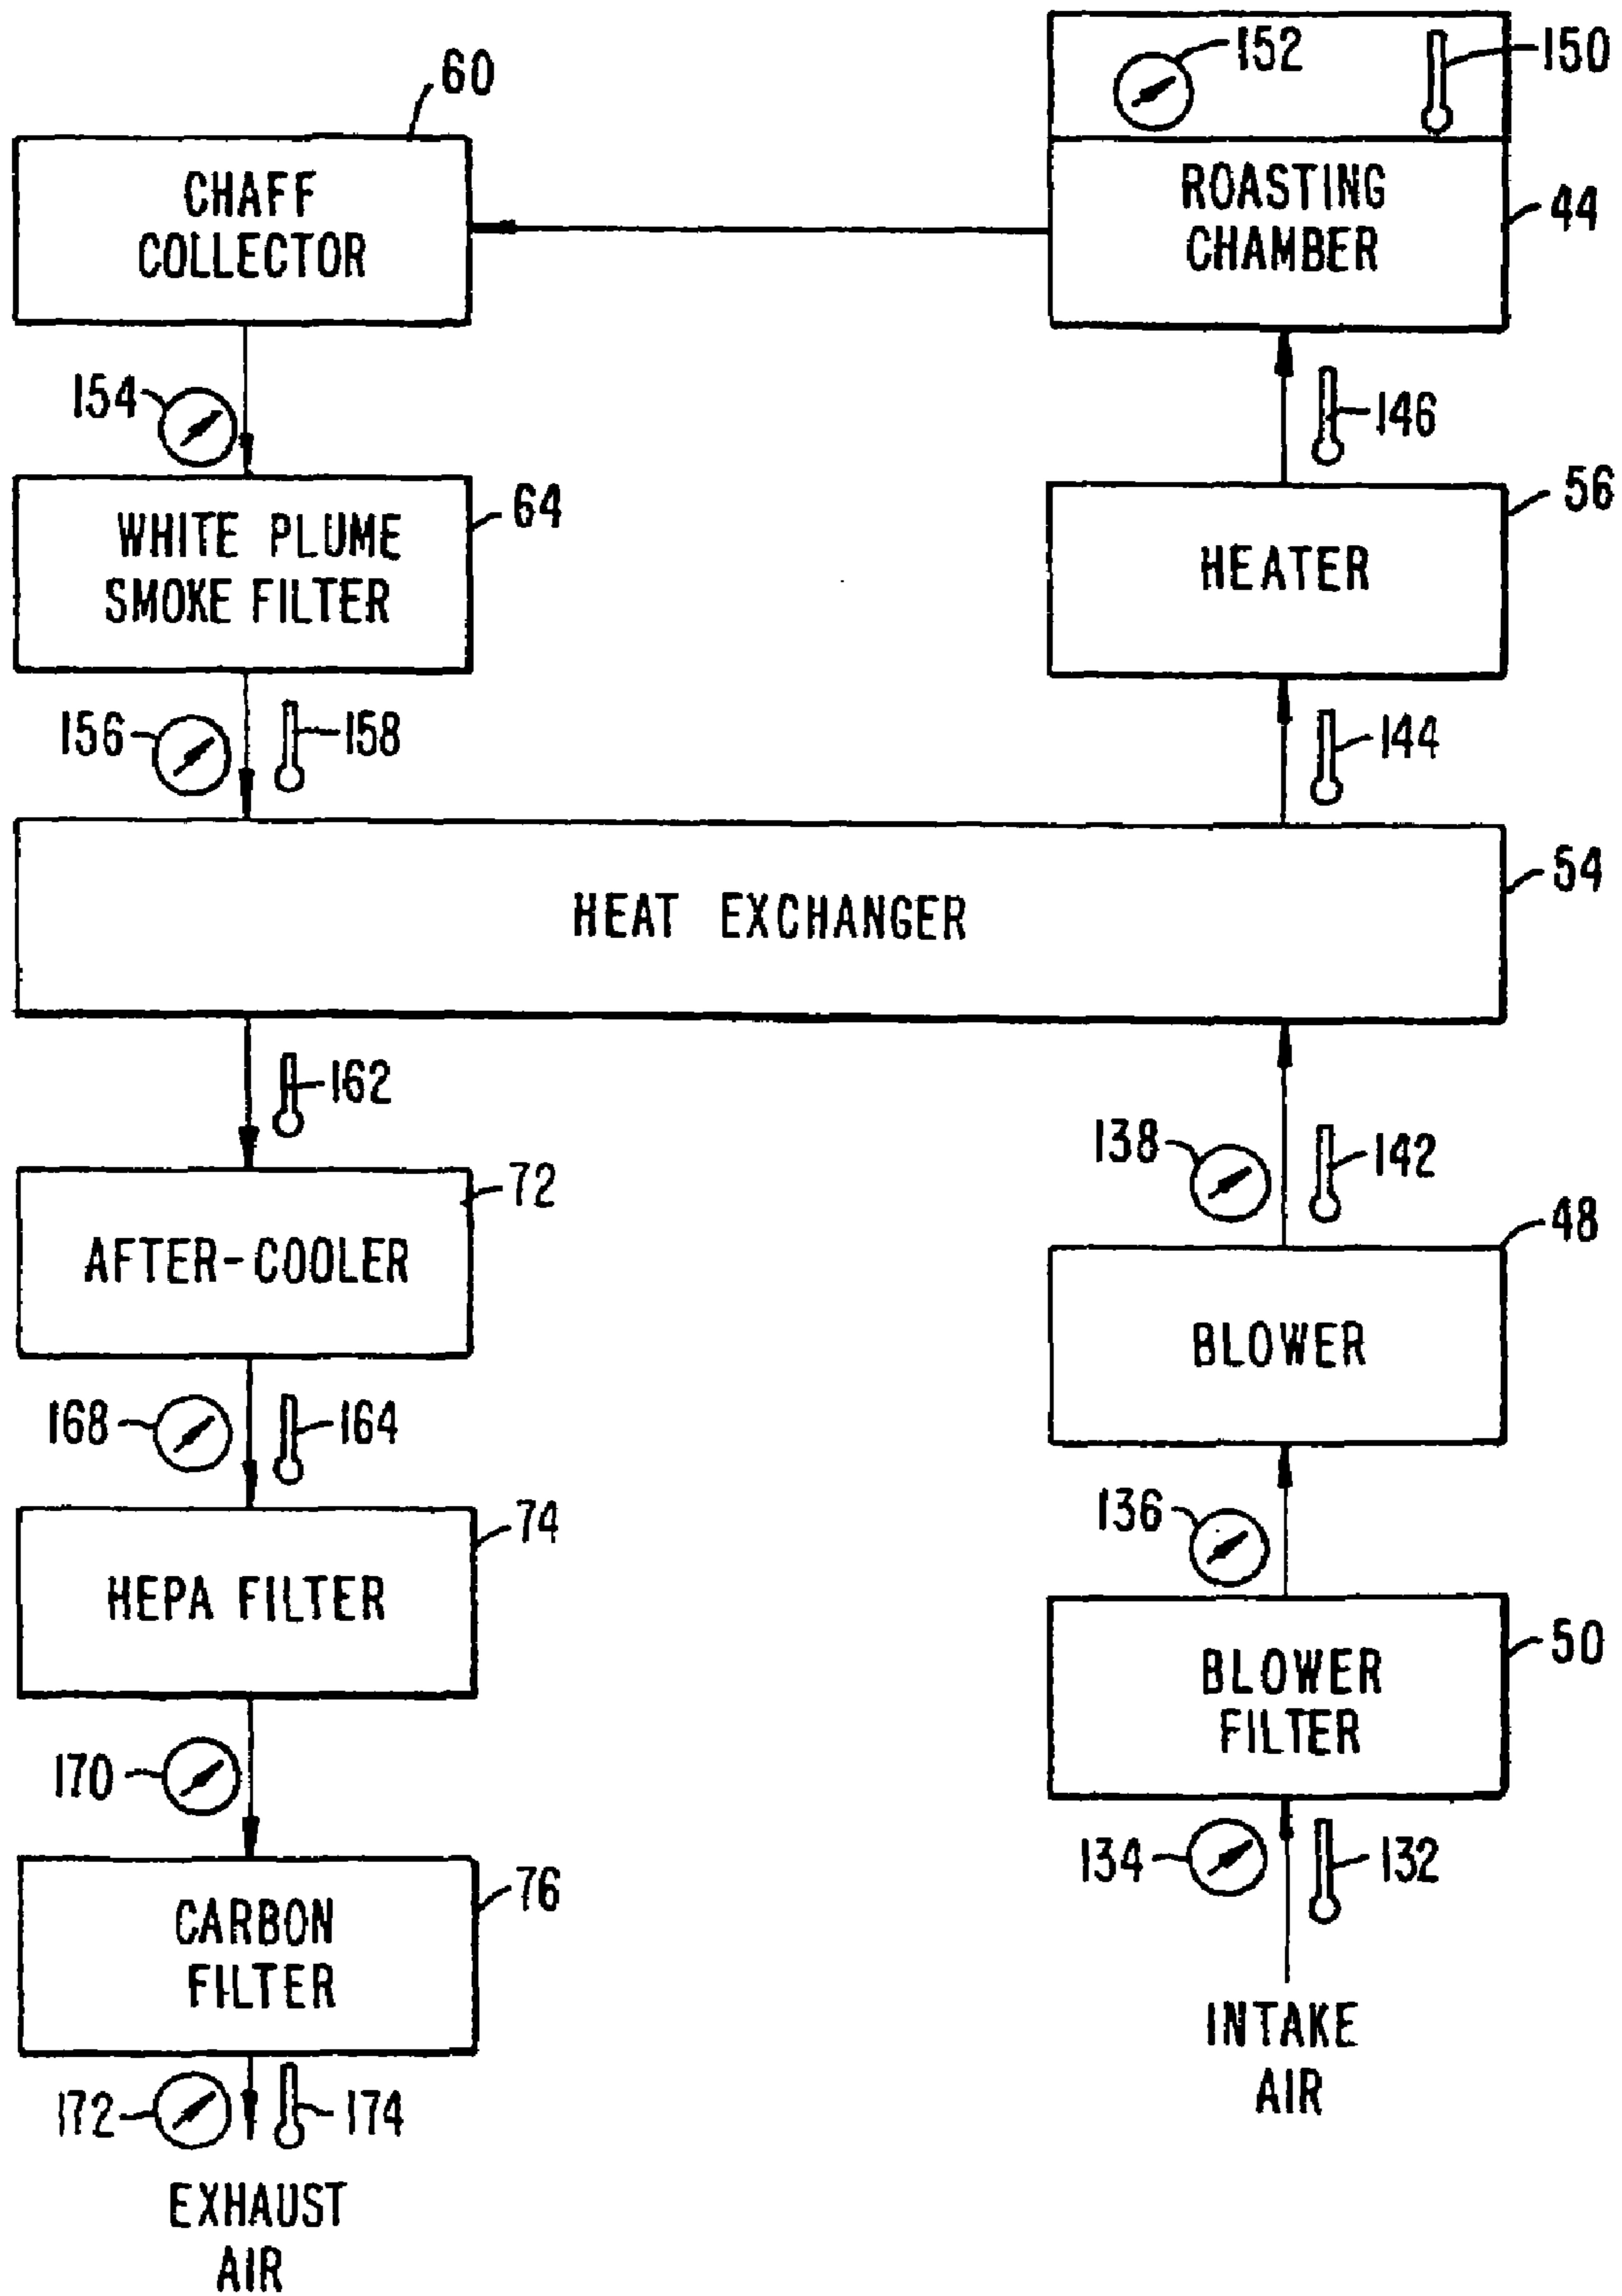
60
CHAFF COLLECTOR

152
150
ROASTING CHAMBER
44

154
WHITE PLUME SMOKE FILTER
64

146
HEATER
56

156
158
144

HEAT EXCHANGER
54

162
AFTER-COOLER
72

138
142
48
BLOWER

168
164
HEPA FILTER
74

136
BLOWER FILTER
50

170
CARBON FILTER
76

134
132

172
174
EXHAUST AIR

INTAKE AIR